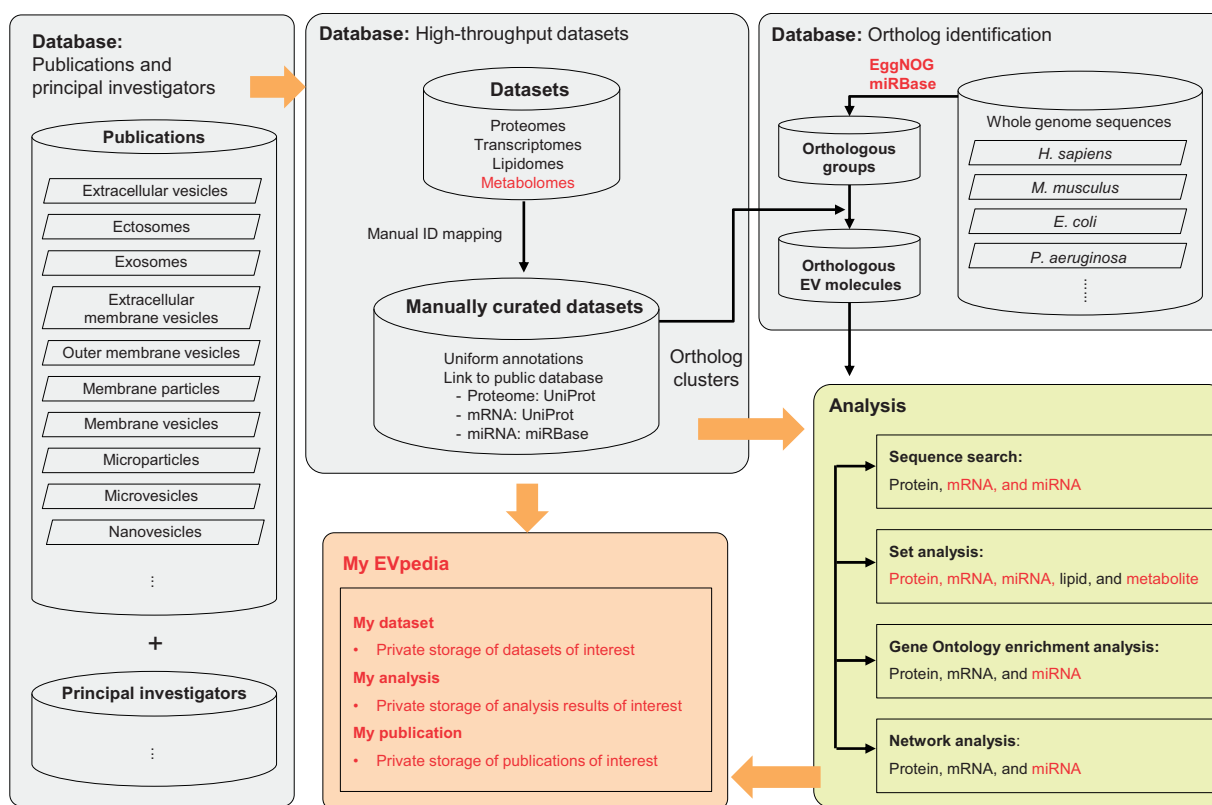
**Database:** Publications and principal investigators

**Publications**

Extracellular vesicles

Ectosomes

Exosomes

Extracellular membrane vesicles

Outer membrane vesicles

Membrane particles

Membrane vesicles

Microparticles

Microvesicles

Nanovesicles

⋮

+

**Principal investigators**

⋮

**Database:** High-throughput datasets

**Datasets**

Proteomes
Transcriptomes
Lipidomes
Metabolomes

Manual ID mapping

**Manually curated datasets**

Uniform annotations
Link to public database
- Proteome: UniProt
- mRNA: UniProt
- miRNA: miRBase

Ortholog clusters

**Database:** Ortholog identification

**EggNOG**
**miRBase**

**Orthologous groups**

**Orthologous EV molecules**

Whole genome sequences

*H. sapiens*

*M. musculus*

*E. coli*

*P. aeruginosa*

⋮

**Analysis**

**Sequence search:**
Protein, mRNA, and miRNA

**Set analysis:**
Protein, mRNA, miRNA, lipid, and metabolite

**Gene Ontology enrichment analysis:**
Protein, mRNA, and miRNA

**Network analysis**:
Protein, mRNA, and miRNA

**My EVpedia**

**My dataset**
• Private storage of datasets of interest

**My analysis**
• Private storage of analysis results of interest

**My publication**
• Private storage of publications of interest